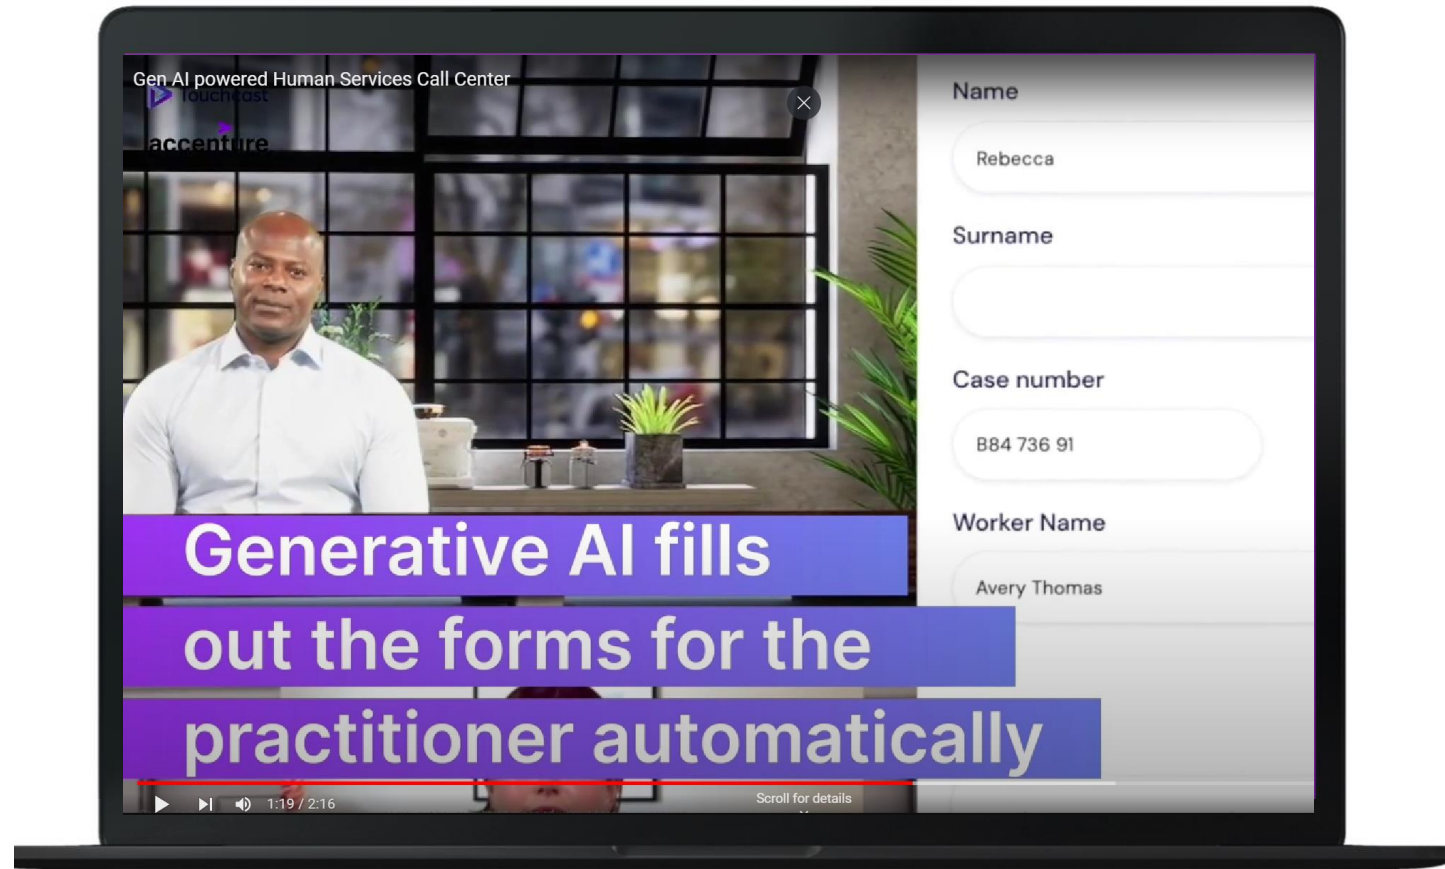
Gen AI powered Human Services Call Center

Touchcast

accenture

Name

Rebecca

Surname

Case number

B84 736 91

Worker Name

Avery Thomas

Generative AI fills out the forms for the practitioner automatically

1:19 / 2:16

Scroll for details